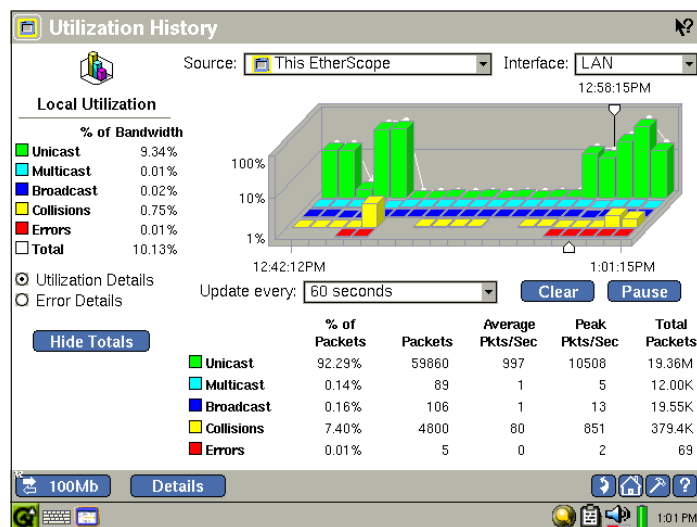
Utilization History

Source: This EtherScope

Interface: LAN

12:58:15PM

Local Utilization

% of Bandwidth

| | |
|---|---|
| Unicast | 9.34% |
| Multicast | 0.01% |
| Broadcast | 0.02% |
| Collisions | 0.75% |
| Errors | 0.01% |
| Total | 10.13% |

100%

10%

1%

12:42:12PM

1:01:15PM

Utilization Details

Error Details

Update every: 60 seconds

Clear

Pause

Hide Totals

| | % of Packets | Packets | Average Pkts/Sec | Peak Pkts/Sec | Total Packets |
|---|---|---|---|---|---|
| Unicast | 92.29% | 59860 | 997 | 10508 | 19.36M |
| Multicast | 0.14% | 89 | 1 | 5 | 12.00K |
| Broadcast | 0.16% | 106 | 1 | 13 | 19.55K |
| Collisions | 7.40% | 4800 | 80 | 851 | 379.4K |
| Errors | 0.01% | 5 | 0 | 2 | 69 |

100Mb

Details

1:01 PM